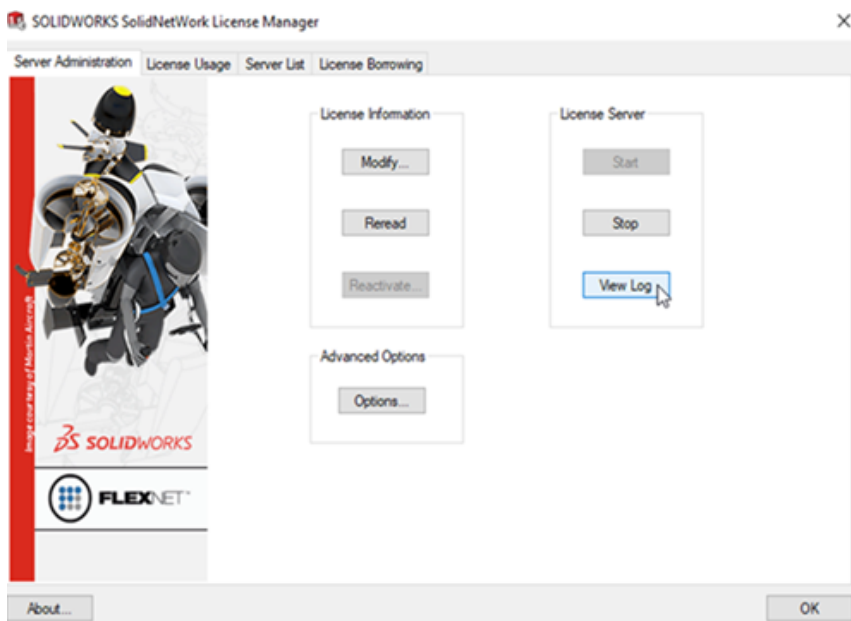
SOLIDWORKS SolidNetWork License Manager

×

Server Administration | License Usage | Server List | License Borrowing

Image courtesy of Martin Aircraft

SOLIDWORKS

FLEXNET

License Information

Modify...

Reread

Reactivate...

License Server

Start

Stop

View Log

Advanced Options

Options...

About...

OK